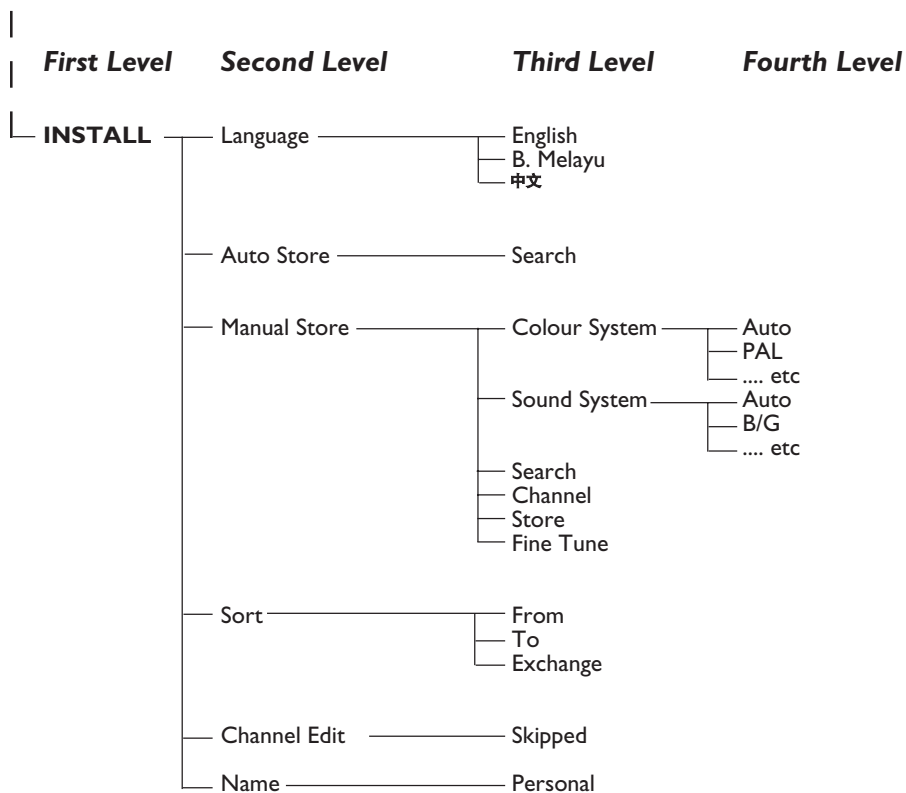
First Level Second Level Third Level Fourth Level

INSTALL
Language
English
B. Melayu
中文
Auto Store
Search
Manual Store
Colour System
Auto
PAL
.... etc
Sound System
Auto
B/G
.... etc
Search
Channel
Store
Fine Tune
Sort
From
To
Exchange
Channel Edit
Skipped
Name
Personal